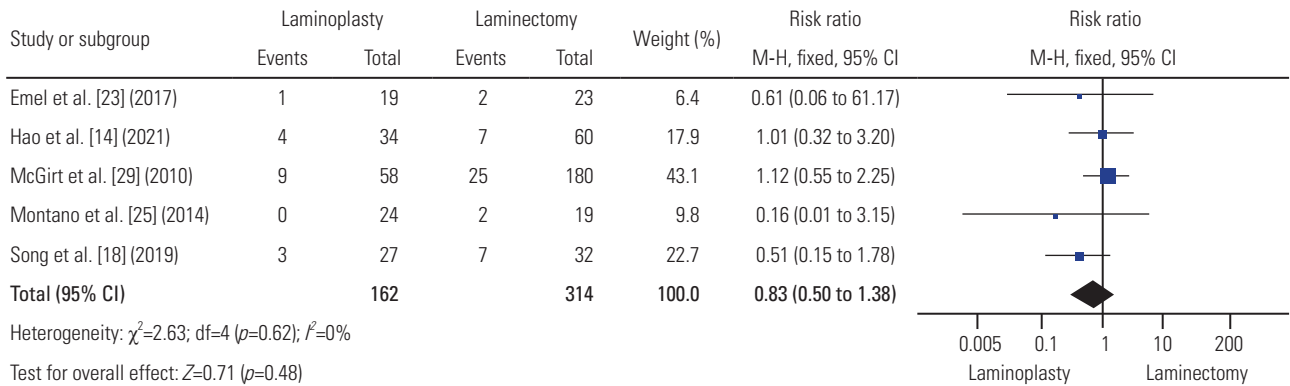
| Study or subgroup | Laminoplasty Events | Laminoplasty Total | Laminectomy Events | Laminectomy Total | Weight (%) | Risk ratio M-H, fixed, 95% CI |
|---|---|---|---|---|---|---|
| Emel et al. [23] (2017) | 1 | 19 | 2 | 23 | 6.4 | 0.61 (0.06 to 61.17) |
| Hao et al. [14] (2021) | 4 | 34 | 7 | 60 | 17.9 | 1.01 (0.32 to 3.20) |
| McGirt et al. [29] (2010) | 9 | 58 | 25 | 180 | 43.1 | 1.12 (0.55 to 2.25) |
| Montano et al. [25] (2014) | 0 | 24 | 2 | 19 | 9.8 | 0.16 (0.01 to 3.15) |
| Song et al. [18] (2019) | 3 | 27 | 7 | 32 | 22.7 | 0.51 (0.15 to 1.78) |
| **Total (95% CI)** | | **162** | | **314** | **100.0** | **0.83 (0.50 to 1.38)** |

Heterogeneity: $\chi^2$=2.63; df=4 (*p*=0.62); $I^2$=0%

Test for overall effect: *Z*=0.71 (*p*=0.48)

Risk ratio
M-H, fixed, 95% CI

0.005 0.1 1 10 200

Laminoplasty Laminectomy